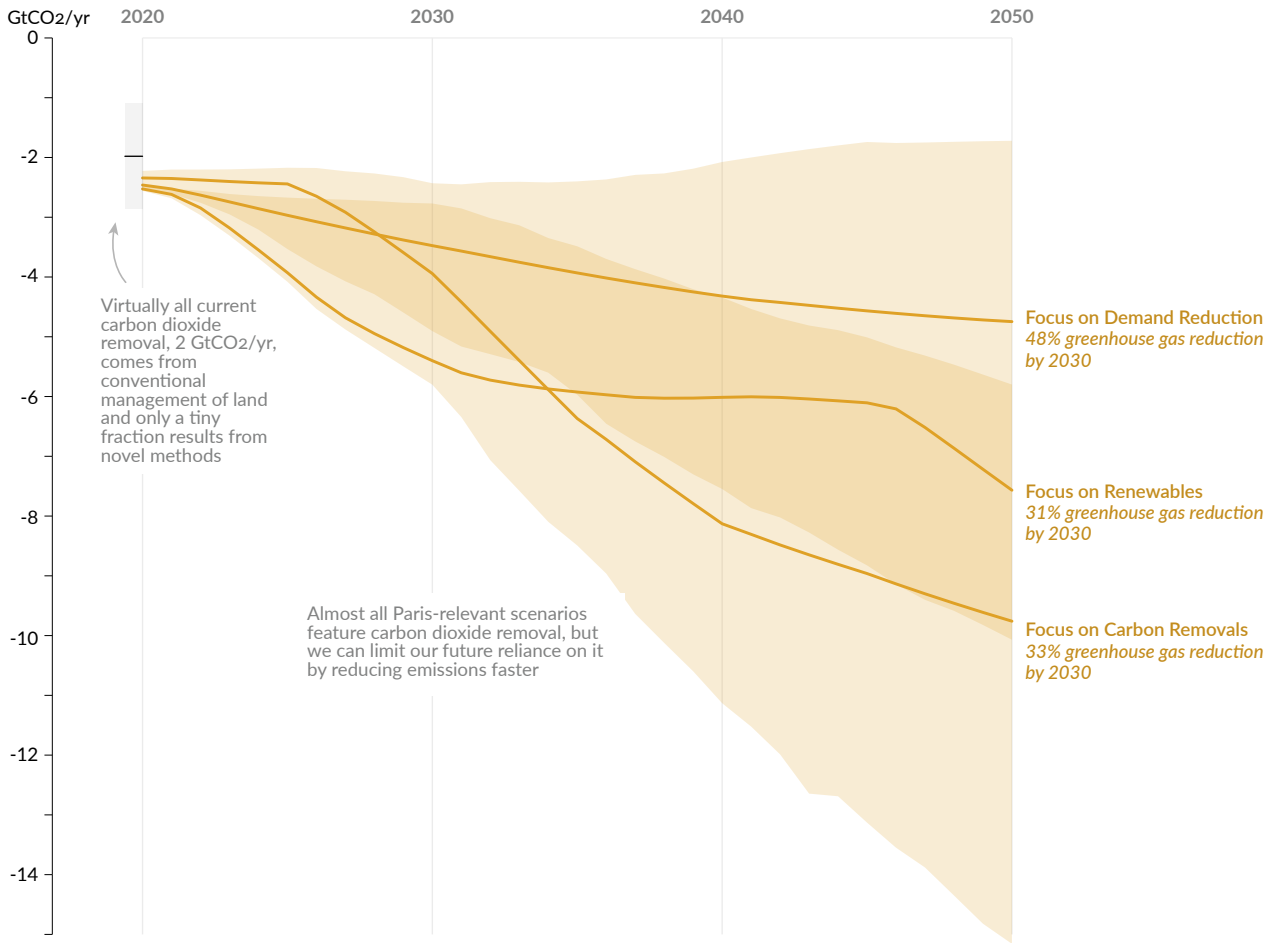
GtCO2/yr

2020 2030 2040 2050

0
-2
-4
-6
-8
-10
-12
-14

Virtually all current carbon dioxide removal, 2 GtCO2/yr, comes from conventional management of land and only a tiny fraction results from novel methods

Almost all Paris-relevant scenarios feature carbon dioxide removal, but we can limit our future reliance on it by reducing emissions faster

Focus on Demand Reduction
48% greenhouse gas reduction by 2030

Focus on Renewables
31% greenhouse gas reduction by 2030

Focus on Carbon Removals
33% greenhouse gas reduction by 2030